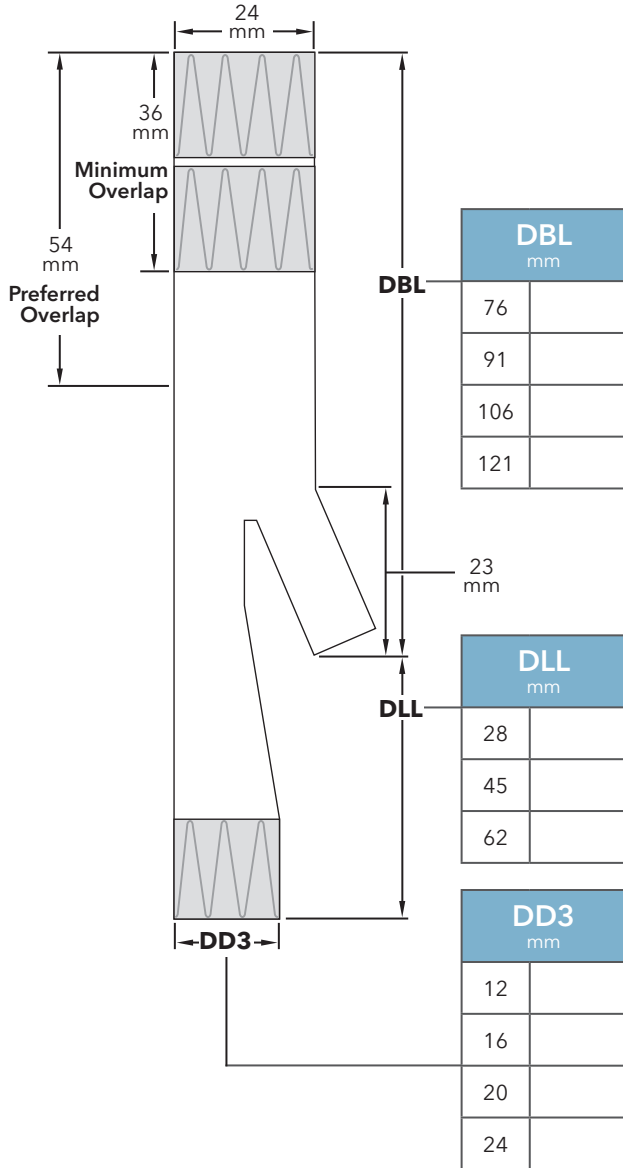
24 mm

36 mm

Minimum Overlap

54 mm

Preferred Overlap

DBL

23 mm

DLL

DD3

| DBL mm | |
|---|---|
| 76 | |
| 91 | |
| 106 | |
| 121 | |

| DLL mm | |
|---|---|
| 28 | |
| 45 | |
| 62 | |

| DD3 mm | |
|---|---|
| 12 | |
| 16 | |
| 20 | |
| 24 | |